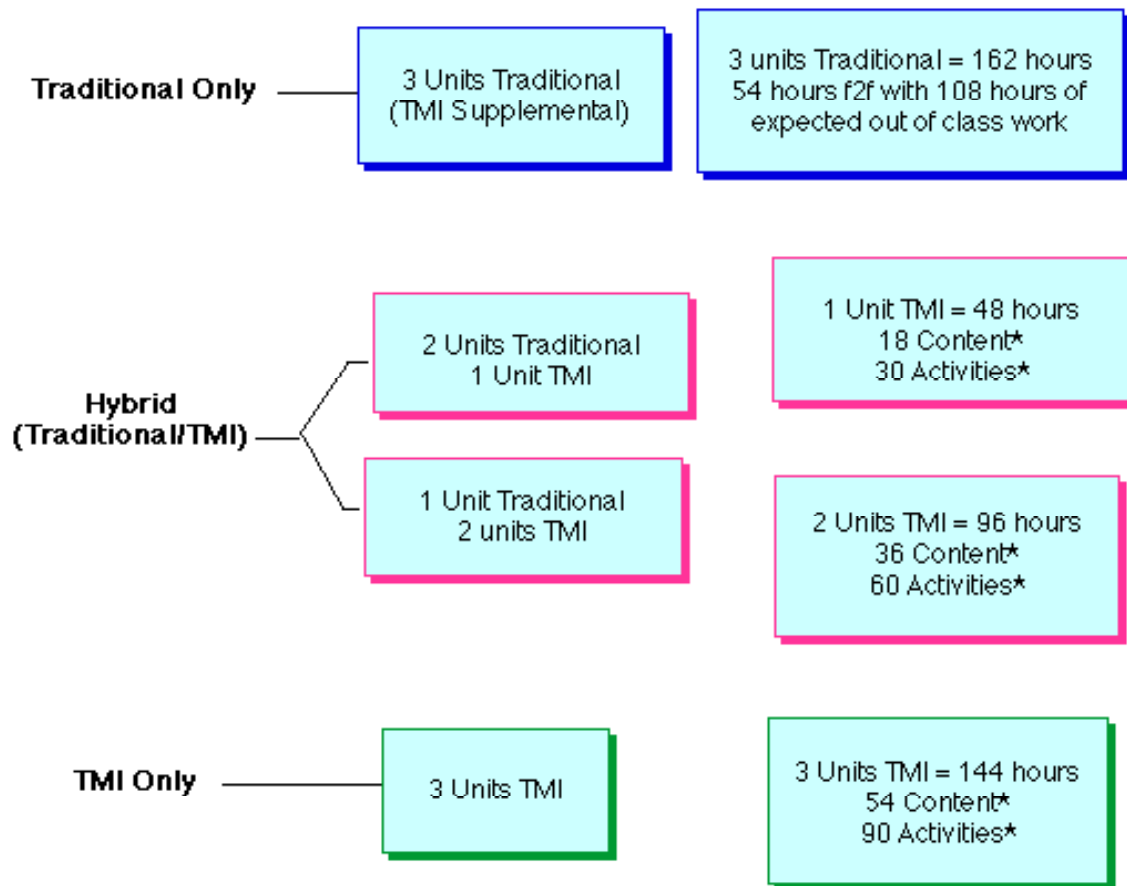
Traditional Only

3 Units Traditional (TMI Supplemental)

3 units Traditional = 162 hours
54 hours f2f with 108 hours of expected out of class work

Hybrid (Traditional/TMI)

2 Units Traditional
1 Unit TMI

1 Unit TMI = 48 hours
18 Content*
30 Activities*

1 Unit Traditional
2 units TMI

2 Units TMI = 96 hours
36 Content*
60 Activities*

TMI Only

3 Units TMI

3 Units TMI = 144 hours
54 Content*
90 Activities*